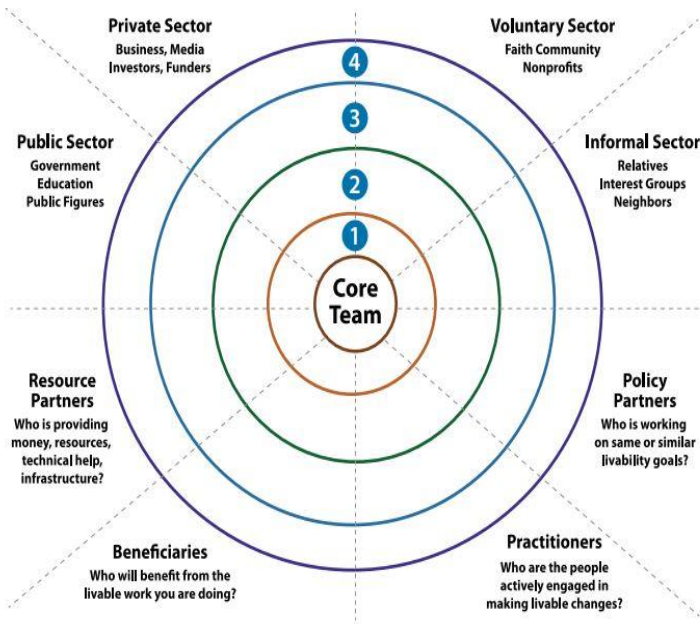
Private Sector
Business, Media
Investors, Funders

Voluntary Sector
Faith Community
Nonprofits

Public Sector
Government
Education
Public Figures

Informal Sector
Relatives
Interest Groups
Neighbors

4

3

2

1

Core Team

Resource Partners
Who is providing money, resources, technical help, infrastructure?

Policy Partners
Who is working on same or similar livability goals?

Beneficiaries
Who will benefit from the livable work you are doing?

Practitioners
Who are the people actively engaged in making livable changes?